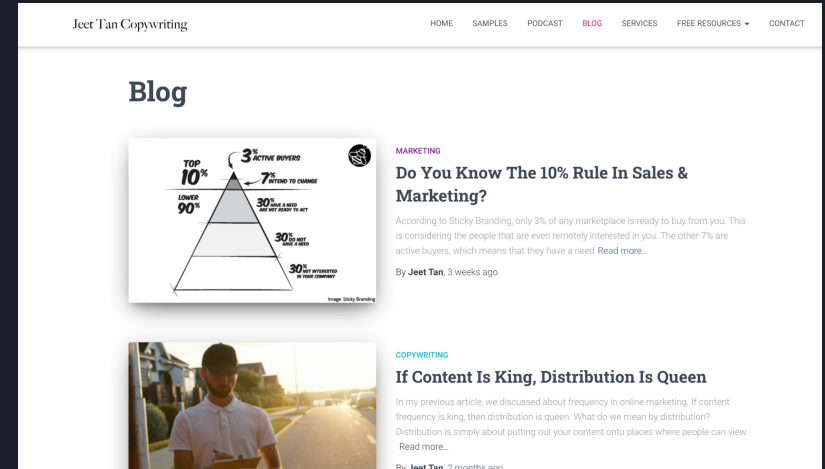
Jeet Tan Copywriting

HOME SAMPLES PODCAST BLOG SERVICES FREE RESOURCES CONTACT

Blog

TOP 10%
LOWER 90%
3% ACTIVE BUYERS
7% INTEND TO CHANGE
30% HAVE A NEED ARE NOT READY TO ACT
30% DO NOT HAVE A NEED
30% NOT INTERESTED IN YOUR COMPANY
Image: Sticky Branding

MARKETING

Do You Know The 10% Rule In Sales & Marketing?

According to Sticky Branding, only 3% of any marketplace is ready to buy from you. This is considering the people that are even remotely interested in you. The other 7% are active buyers, which means that they have a need Read more...

By Jeet Tan, 3 weeks ago

COPYWRITING

If Content Is King, Distribution Is Queen

In my previous article, we discussed about frequency in online marketing. If content frequency is king, then distribution is queen. What do we mean by distribution? Distribution is simply about putting out your content onto places where people can view Read more...

By Jeet Tan, 2 months ago